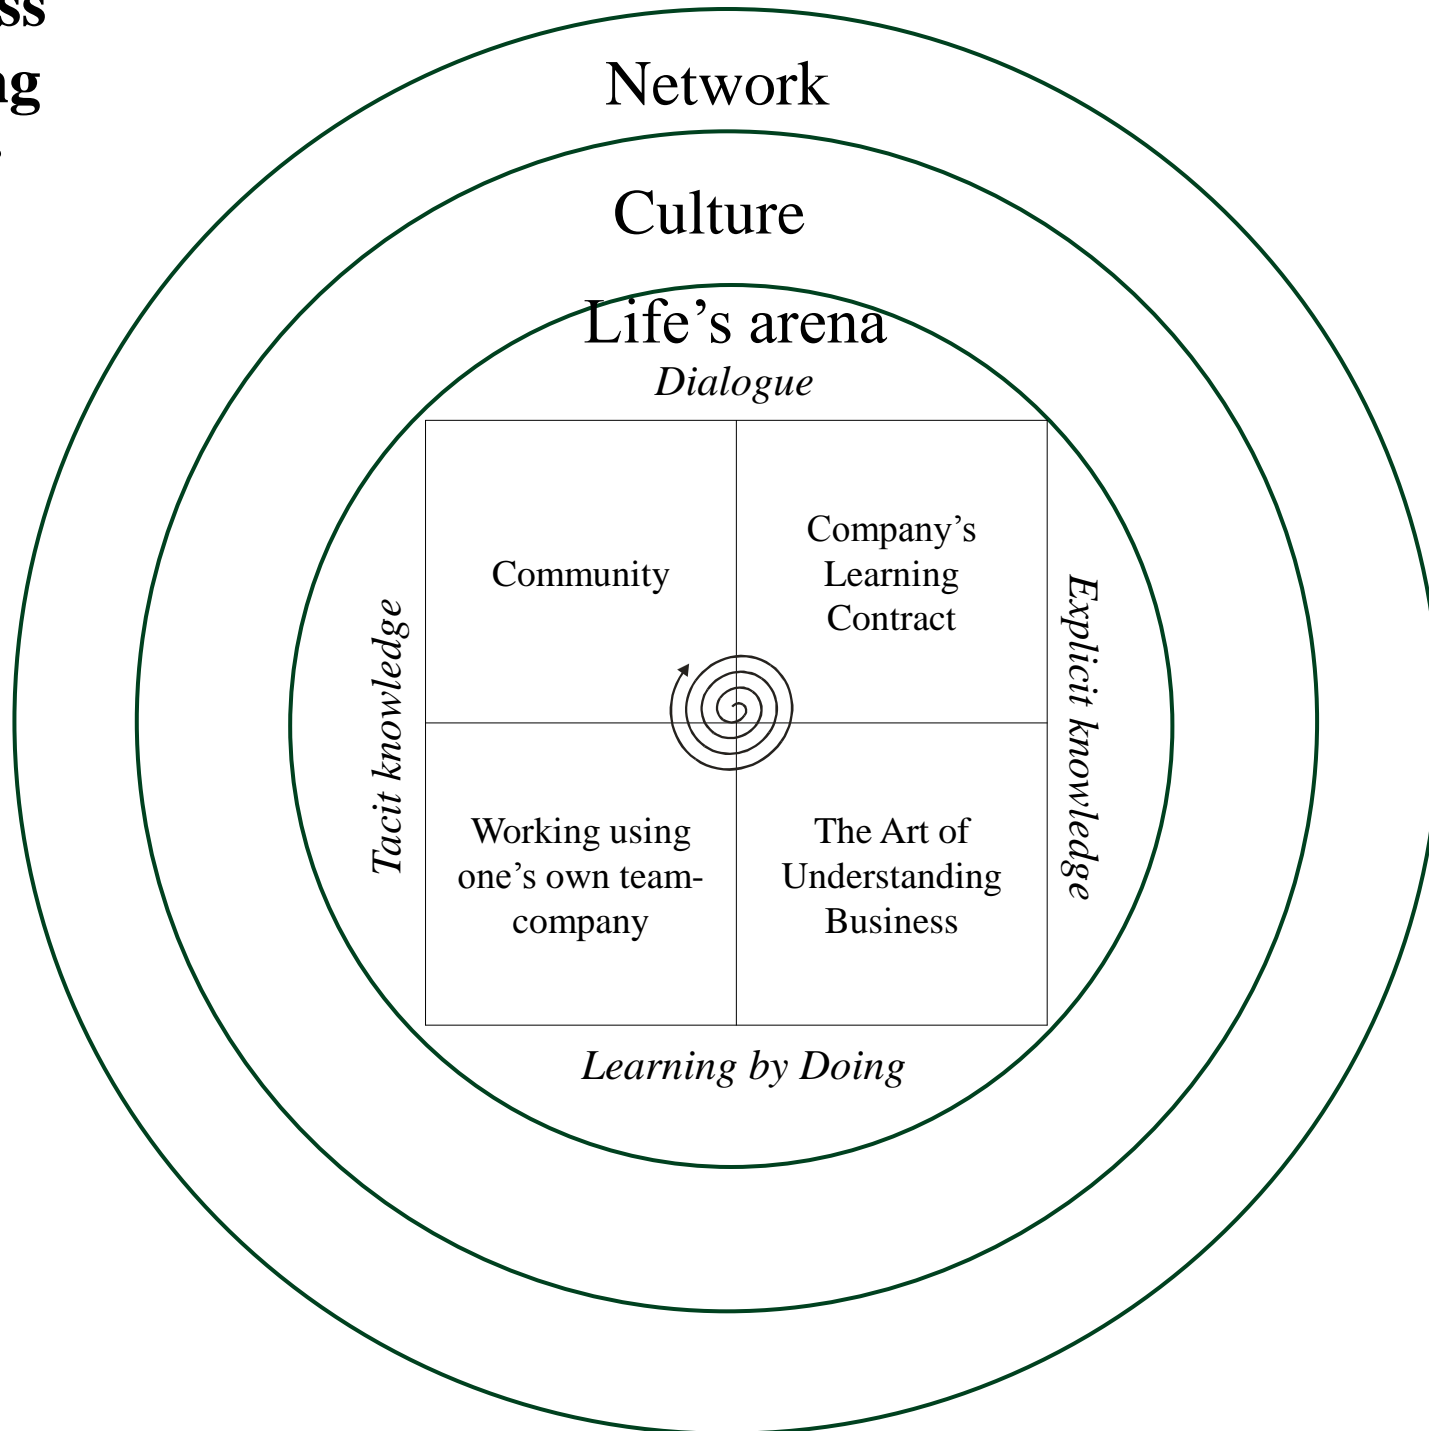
ss
ng

Network

Culture

Life's arena

*Dialogue*

| Community | Company's Learning Contract |
|---|---|
| Working using one's own team-company | The Art of Understanding Business |

*Tacit knowledge*

*Explicit knowledge*

*Learning by Doing*